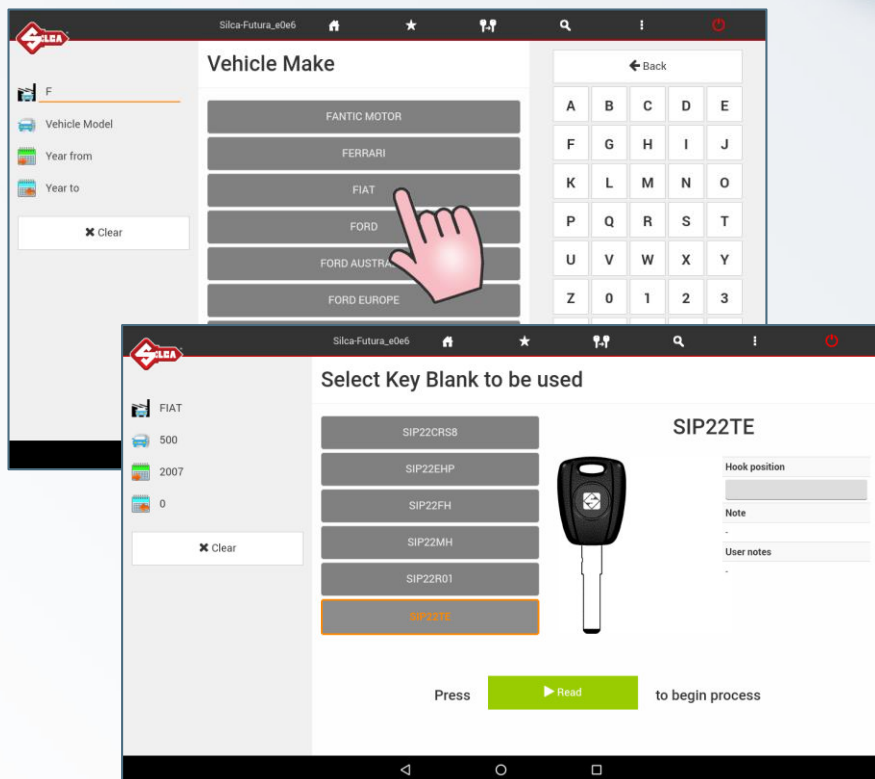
SILCA

Silca-Futura_e0e6

F

Vehicle Model

Year from

Year to

✖ Clear

Vehicle Make

FANTIC MOTOR

FERRARI

FIAT

FORD

FORD AUSTRA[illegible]

FORD EUROPE

← Back

| A | B | C | D | E |
|---|---|---|---|---|
| F | G | H | I | J |
| K | L | M | N | O |
| P | Q | R | S | T |
| U | V | W | X | Y |
| Z | 0 | 1 | 2 | 3 |

SILCA

Silca-Futura_e0e6

FIAT

500

2007

0

✖ Clear

Select Key Blank to be used

SIP22CRS8

SIP22EHP

SIP22FH

SIP22MH

SIP22R01

SIP22TE

SIP22TE

Hook position

Note

-

User notes

-

Press ▶ Read to begin process